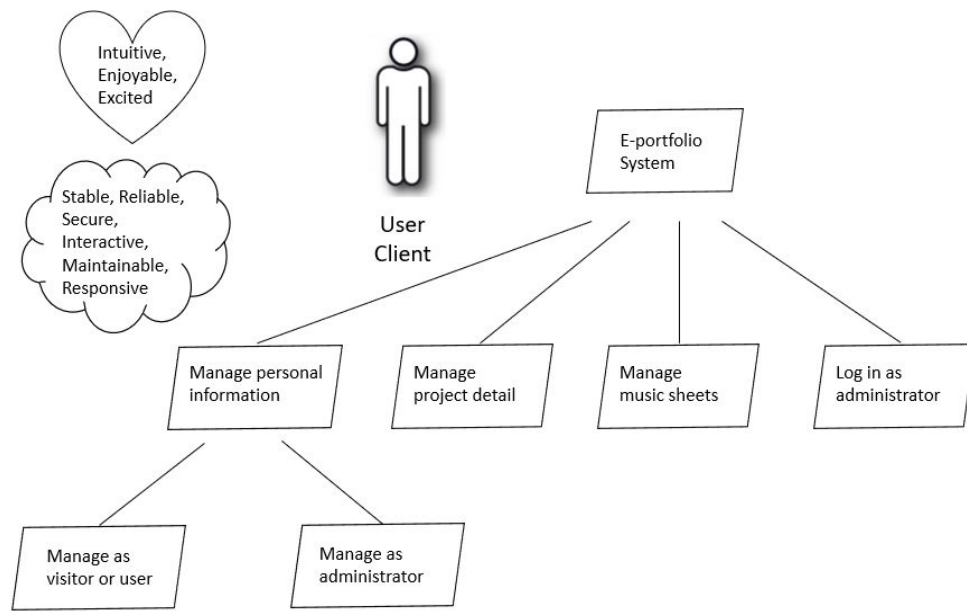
Intuitive, Enjoyable, Excited

Stable, Reliable, Secure, Interactive, Maintainable, Responsive

User Client

E-portfolio System

Manage personal information

Manage project detail

Manage music sheets

Log in as administrator

Manage as visitor or user

Manage as administrator